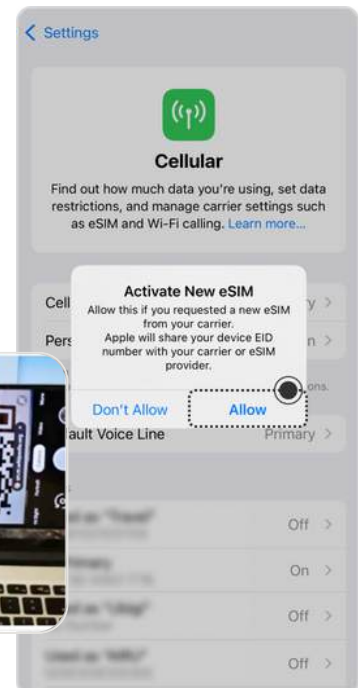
< Settings

Cellular

Find out how much data you're using, set data restrictions, and manage carrier settings such as eSIM and Wi-Fi calling. Learn more...

Cell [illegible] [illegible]y >

Pers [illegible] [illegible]n >

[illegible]ons.

Activate New eSIM

Allow this if you requested a new eSIM from your carrier. Apple will share your device EID number with your carrier or eSIM provider.

Don't Allow

Allow

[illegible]ault Voice Line Primary >

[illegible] Off >

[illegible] On >

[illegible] Off >

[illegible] Off >